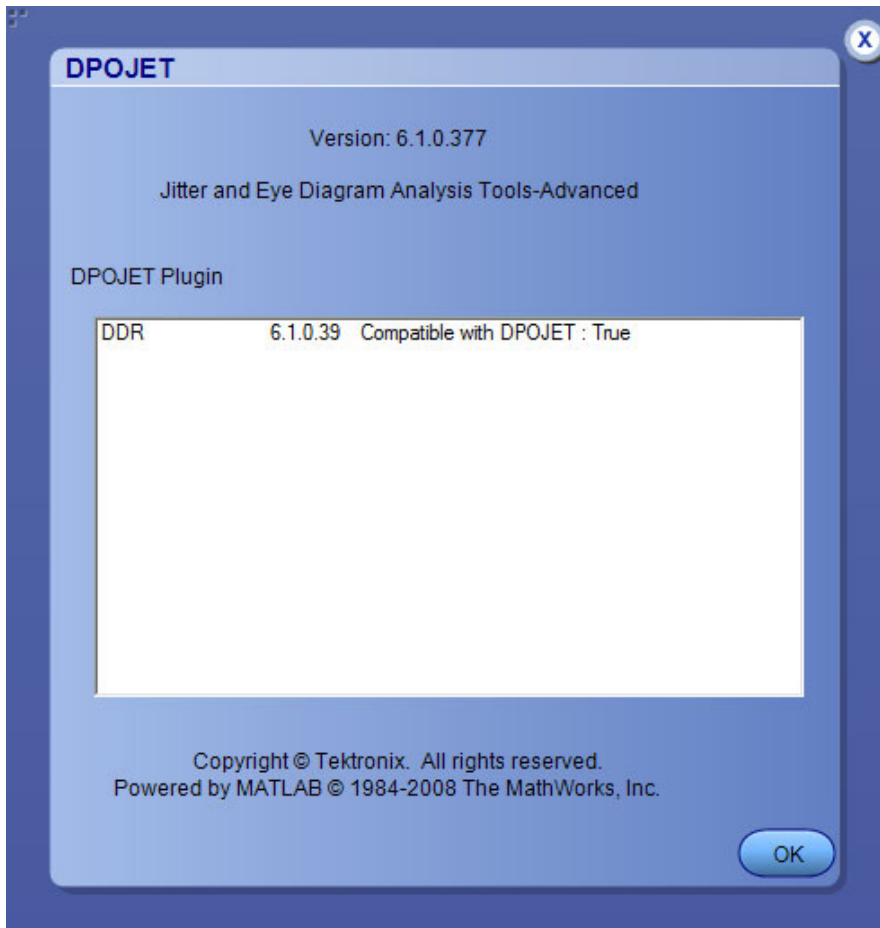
X

DPOJET

Version: 6.1.0.377

Jitter and Eye Diagram Analysis Tools-Advanced

DPOJET Plugin

DDR 6.1.0.39 Compatible with DPOJET : True

Copyright © Tektronix. All rights reserved.
Powered by MATLAB © 1984-2008 The MathWorks, Inc.

OK